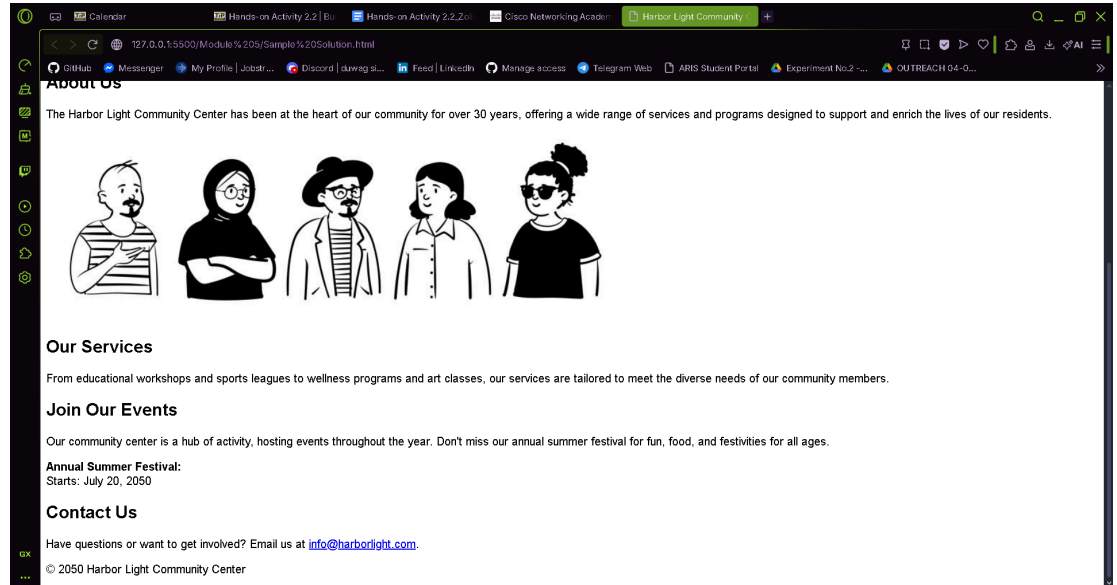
Calendar | Hands-on Activity 2.2 | Bu | Hands-on Activity 2.2_Zo | Cisco Networking Academ | Harbor Light Community C | +

127.0.0.1:5500/Module%205/Sample%20Solution.html

GitHub | Messenger | My Profile | Jobstr... | Discord | duwag si... | Feed | LinkedIn | Manage access | Telegram Web | ARIS Student Portal | Experiment No.2 -... | OUTREACH 04-0...

AI

About Us

The Harbor Light Community Center has been at the heart of our community for over 30 years, offering a wide range of services and programs designed to support and enrich the lives of our residents.

Our Services

From educational workshops and sports leagues to wellness programs and art classes, our services are tailored to meet the diverse needs of our community members.

Join Our Events

Our community center is a hub of activity, hosting events throughout the year. Don't miss our annual summer festival for fun, food, and festivities for all ages.

Annual Summer Festival:
Starts: July 20, 2050

Contact Us

Have questions or want to get involved? Email us at info@harborlight.com.

© 2050 Harbor Light Community Center

GX